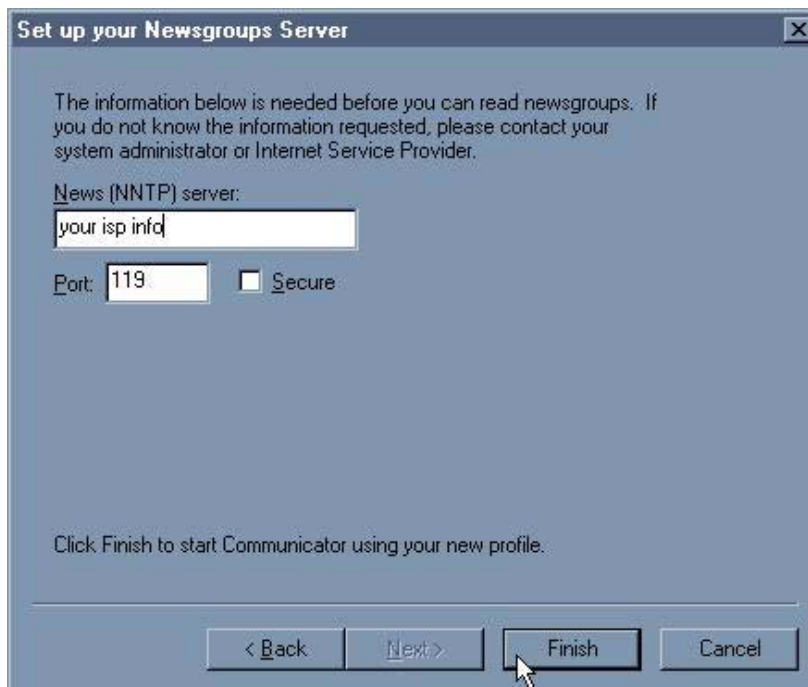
Set up your Newsgroups Server

The information below is needed before you can read newsgroups. If you do not know the information requested, please contact your system administrator or Internet Service Provider.

News (NNTP) server:

your isp info

Port: 119 Secure

Click Finish to start Communicator using your new profile.

< Back Next > Finish Cancel